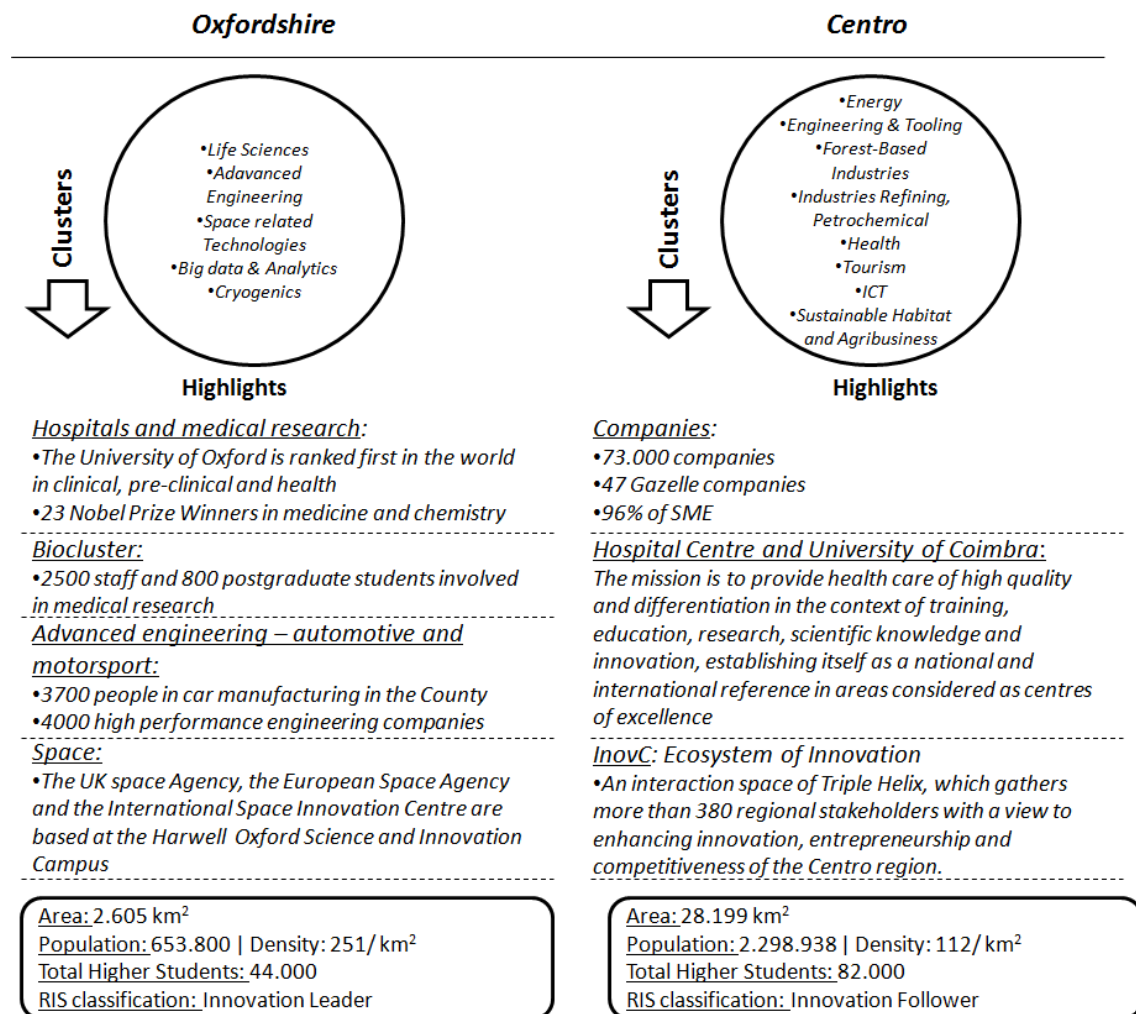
Oxfordshire

Centro

Clusters

•Life Sciences
•Adavanced Engineering
•Space related Technologies
•Big data & Analytics
•Cryogenics

Highlights

Hospitals and medical research:
•The University of Oxford is ranked first in the world in clinical, pre-clinical and health
•23 Nobel Prize Winners in medicine and chemistry

Biocluster:
•2500 staff and 800 postgraduate students involved in medical research

Advanced engineering – automotive and motorsport:
•3700 people in car manufacturing in the County
•4000 high performance engineering companies

Space:
•The UK space Agency, the European Space Agency and the International Space Innovation Centre are based at the Harwell Oxford Science and Innovation Campus

Area: 2.605 km$^2$
Population: 653.800 | Density: 251/ km$^2$
Total Higher Students: 44.000
RIS classification: Innovation Leader

Clusters

•Energy
•Engineering & Tooling
•Forest-Based Industries
•Industries Refining, Petrochemical
•Health
•Tourism
•ICT
•Sustainable Habitat and Agribusiness

Highlights

Companies:
•73.000 companies
•47 Gazelle companies
•96% of SME

Hospital Centre and University of Coimbra:
The mission is to provide health care of high quality and differentiation in the context of training, education, research, scientific knowledge and innovation, establishing itself as a national and international reference in areas considered as centres of excellence

InovC: Ecosystem of Innovation
•An interaction space of Triple Helix, which gathers more than 380 regional stakeholders with a view to enhancing innovation, entrepreneurship and competitiveness of the Centro region.

Area: 28.199 km$^2$
Population: 2.298.938 | Density: 112/ km$^2$
Total Higher Students: 82.000
RIS classification: Innovation Follower